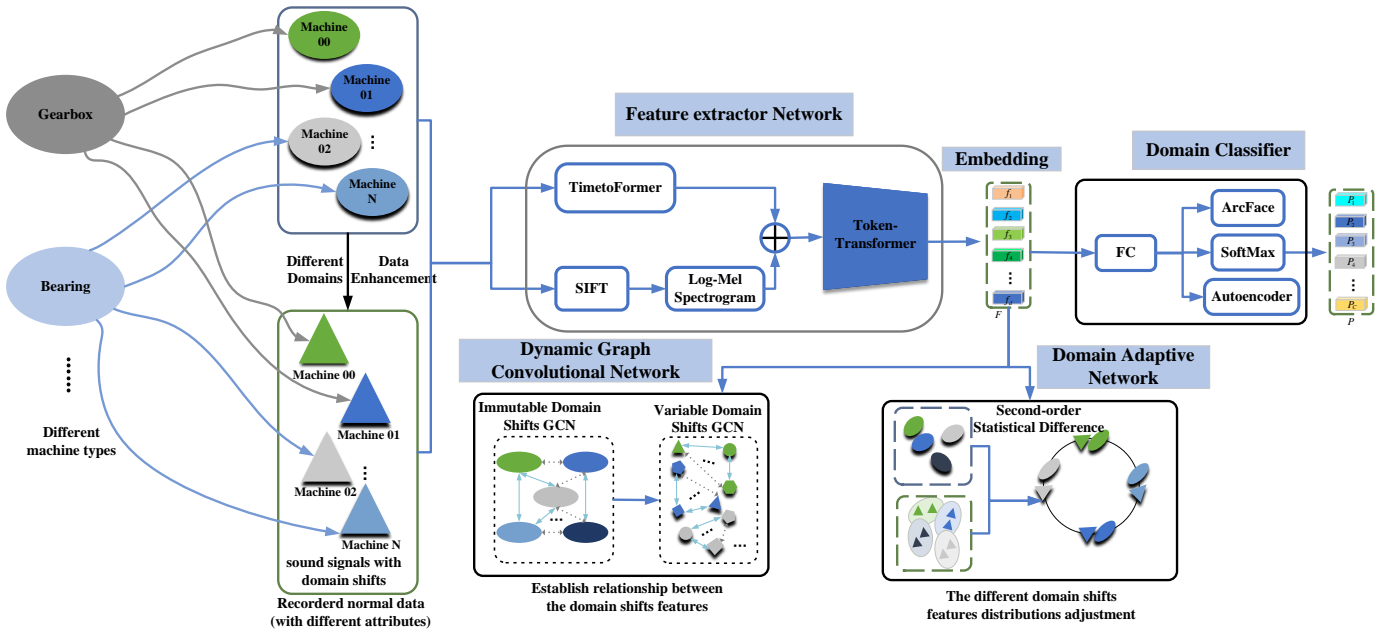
Gearbox

Bearing

Different machine types

Machine 00

Machine 01

Machine 02

Machine N

Different Domains

Data Enhancement

Machine 00

Machine 01

Machine 02

Machine N

sound signals with domain shifts

Recorderd normal data (with different attributes)

Feature extractor Network

TimetoFormer

SIFT

Log-Mel Spectrogram

Token-Transformer

Embedding

$f_1$

$f_2$

$f_3$

$f_4$

$f_C$

F

Domain Classifier

FC

ArcFace

SoftMax

Autoencoder

$P_1$

$P_2$

$P_3$

$P_4$

$P_C$

P

Dynamic Graph Convolutional Network

Immutable Domain Shifts GCN

Variable Domain Shifts GCN

Establish relationship between the domain shifts features

Domain Adaptive Network

Second-order Statistical Difference

The different domain shifts features distributions adjustment